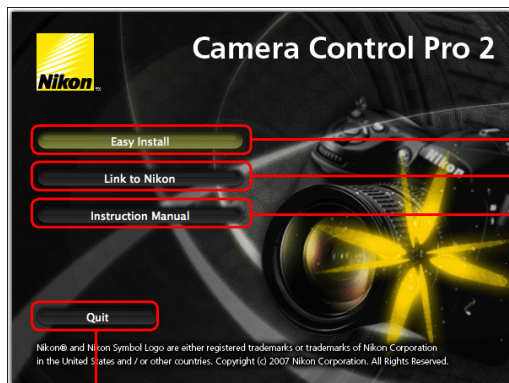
Nikon

Camera Control Pro 2

Easy Install

Link to Nikon

Instruction Manual

Nikon

Quit

Nikon® and Nikon Symbol Logo are either registered trademarks or trademarks of Nikon Corporation in the United States and / or other countries. Copyright (c) 2007 Nikon Corporation. All Rights Reserved.